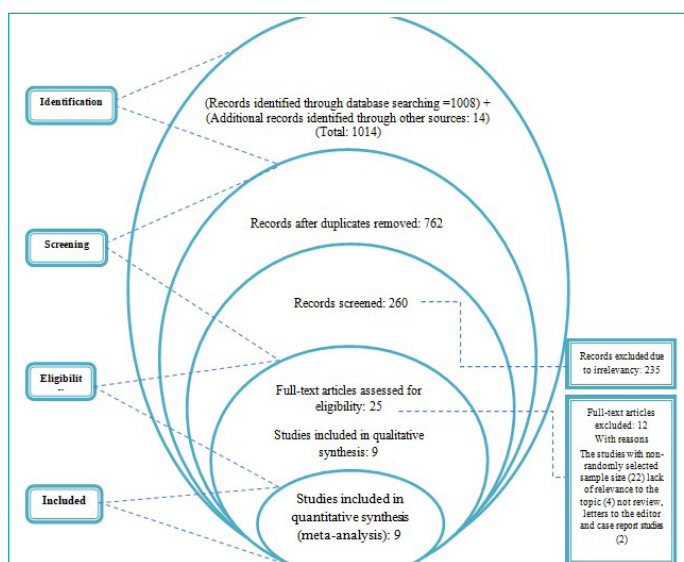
Identification

(Records identified through database searching =1008) + (Additional records identified through other sources: 14) (Total: 1014)

Screening

Records after duplicates removed: 762

Records screened: 260

Records excluded due to irrelevancy: 235

Eligibilit
...

Full-text articles assessed for eligibility: 25

Full-text articles excluded: 12 With reasons The studies with non-randomly selected sample size (22) lack of relevance to the topic (4) not review, letters to the editor and case report studies (2)

Studies included in qualitative synthesis: 9

Included

Studies included in quantitative synthesis (meta-analysis): 9